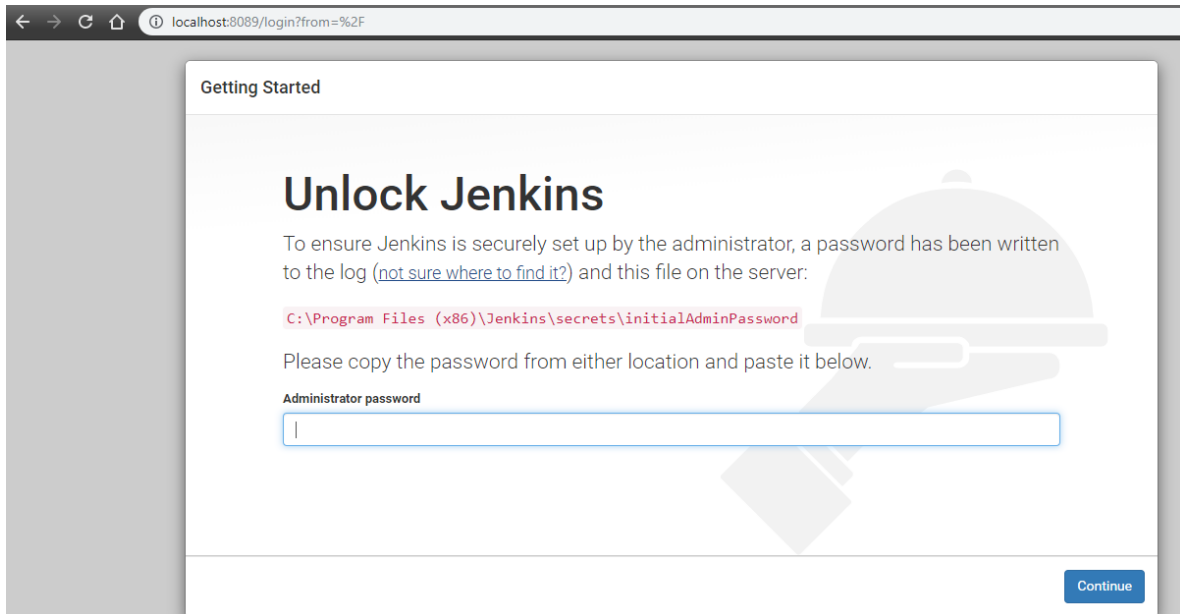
localhost:8089/login?from=%2F

Getting Started

Unlock Jenkins

To ensure Jenkins is securely set up by the administrator, a password has been written to the log (not sure where to find it?) and this file on the server:

C:\Program Files (x86)\Jenkins\secrets\initialAdminPassword

Please copy the password from either location and paste it below.

Administrator password

Continue